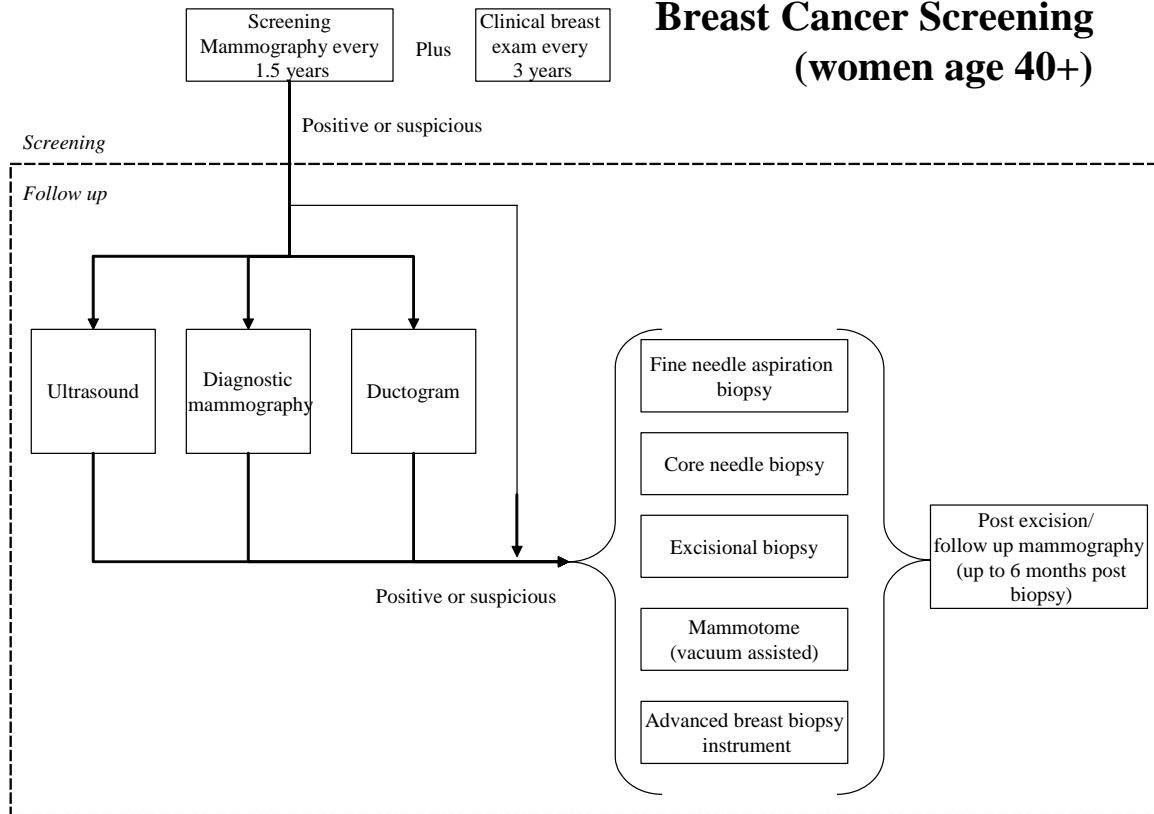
Breast Cancer Screening (women age 40+)

Screening Mammography every 1.5 years

Plus

Clinical breast exam every 3 years

Positive or suspicious

Screening

Follow up

Ultrasound

Diagnostic mammography

Ductogram

Positive or suspicious

Fine needle aspiration biopsy

Core needle biopsy

Excisional biopsy

Mammotome (vacuum assisted)

Advanced breast biopsy instrument

Post excision/ follow up mammography (up to 6 months post biopsy)